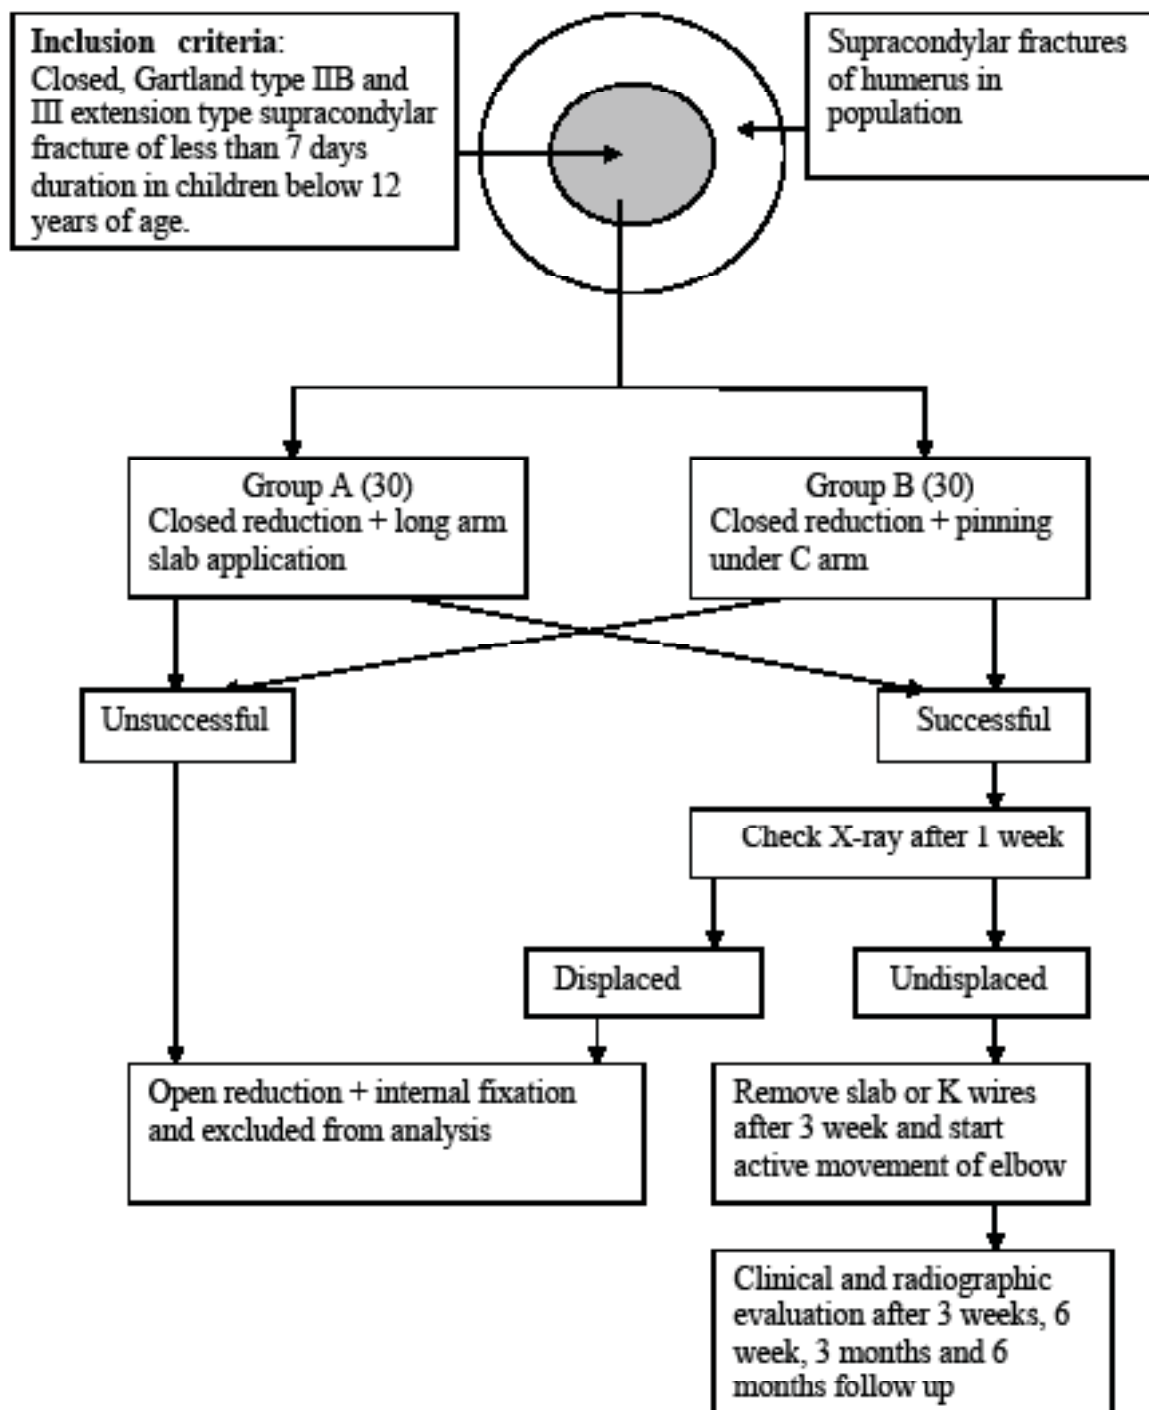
Inclusion criteria: Closed, Gartland type IIB and III extension type supracondylar fracture of less than 7 days duration in children below 12 years of age.

Supracondylar fractures of humerus in population

Group A (30)
Closed reduction + long arm slab application

Group B (30)
Closed reduction + pinning under C arm

Unsuccessful

Successful

Check X-ray after 1 week

Displaced

Undisplaced

Open reduction + internal fixation and excluded from analysis

Remove slab or K wires after 3 week and start active movement of elbow

Clinical and radiographic evaluation after 3 weeks, 6 week, 3 months and 6 months follow up